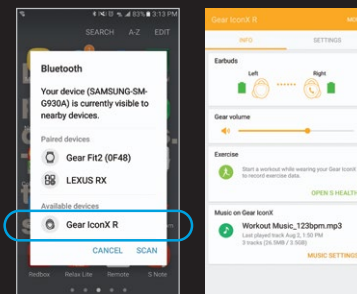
83% 1:23 PM

SEARCH A-Z EDIT

Bluetooth

Your device (SAMSUNG-SM-G930A) is currently visible to nearby devices.

Paired devices

Gear Fit2 (0F48)

LEXUS RX

Available devices

Gear IconX R

CANCEL SCAN

Redbox Relax Lite Remote S Note

Gear IconX R

INFO SETTINGS

Earbuds

Left Right

Gear volume

Exercise

Start a workout while wearing your Gear IconX to record exercise data.

OPEN S HEALTH

Music on Gear IconX

Workout Music_123bpm.mp3

Last played track Aug 2, 1:10 PM
3 tracks (26.5MB / 3.5GB)

MUSIC SETTINGS